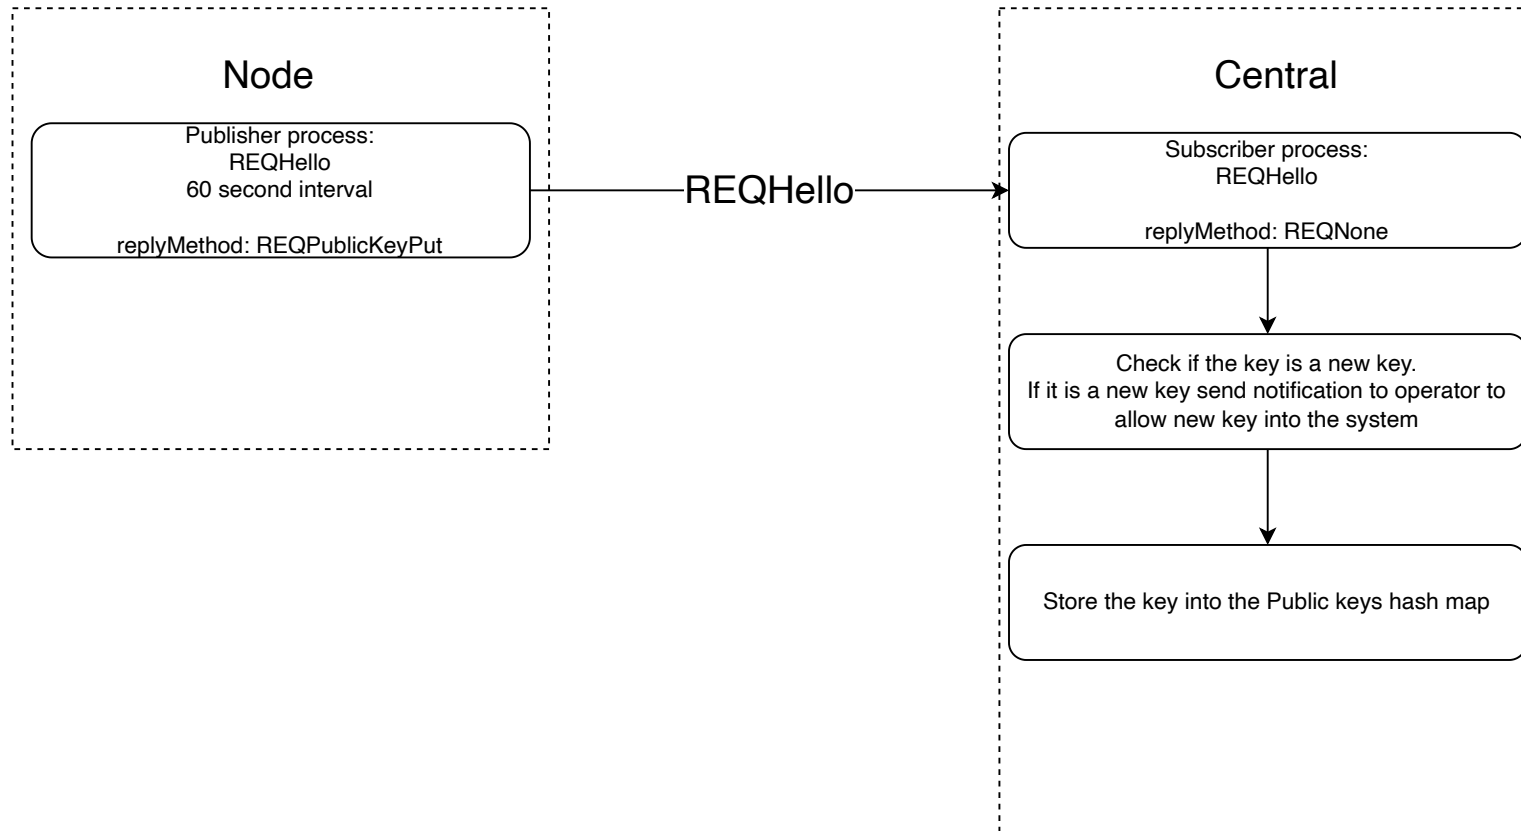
Node

Publisher process:
REQHello
60 second interval

replyMethod: REQPublicKeyPut

REQHello

Central

Subscriber process:
REQHello

replyMethod: REQNone

Check if the key is a new key.
If it is a new key send notification to operator to allow new key into the system

Store the key into the Public keys hash map